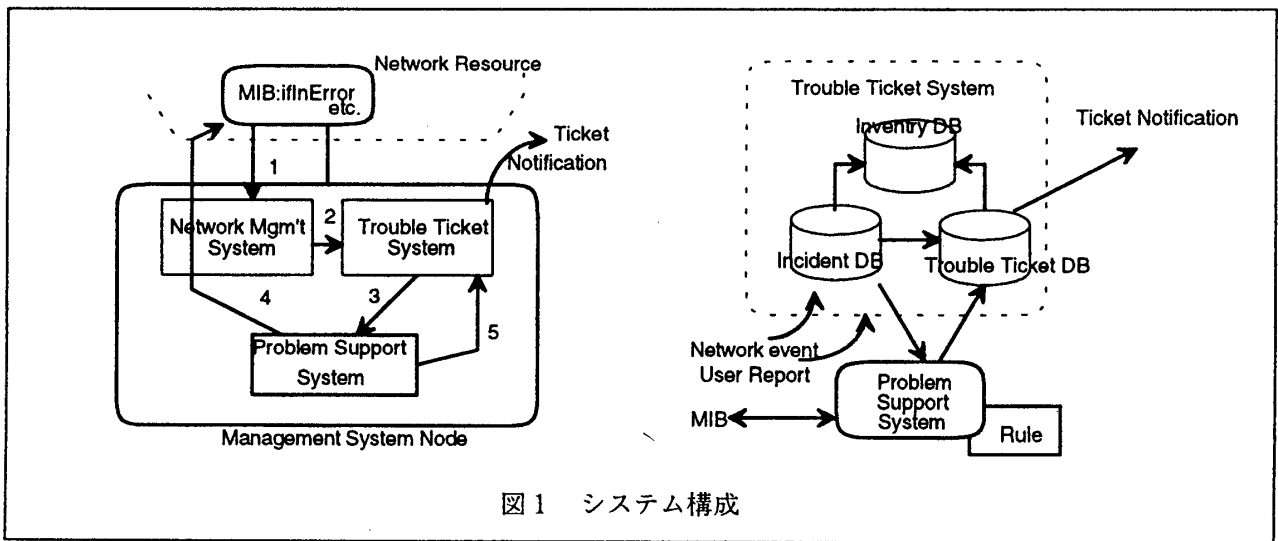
Network Resource

MIB:ifInError etc.

1

2

Ticket Notification

Network Mgm't System

Trouble Ticket System

4

3

5

Problem Support System

Management System Node

Trouble Ticket System

Inventry DB

Ticket Notification

Incident DB

Trouble Ticket DB

Network event User Report

Problem Support System

MIB

Rule

図1　システム構成